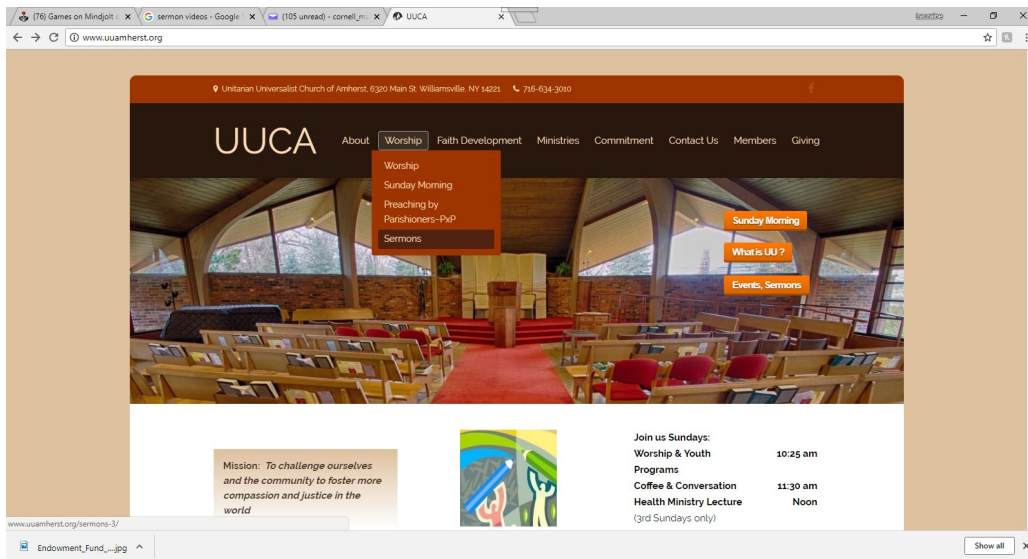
(76) Games on Mindjolt c ×
sermon videos - Google ×
(105 unread) - cornell_m ×
UUCA ×

www.uuamherst.org

Unitarian Universalist Church of Amherst, 6320 Main St. Williamsville, NY 14221 716-634-3010

UUCA

About Worship Faith Development Ministries Commitment Contact Us Members Giving

Worship
Sunday Morning
Preaching by Parishioners–PxP
Sermons

Sunday Morning
What is UU ?
Events, Sermons

Mission: To challenge ourselves and the community to foster more compassion and justice in the world

| Join us Sundays: | |
|---|---|
| Worship & Youth Programs | 10:25 am |
| Coffee & Conversation | 11:30 am |
| Health Ministry Lecture | Noon |
| (3rd Sundays only) | |

www.uuamherst.org/sermons-3/

Endowment_Fund_....jpg

Show all